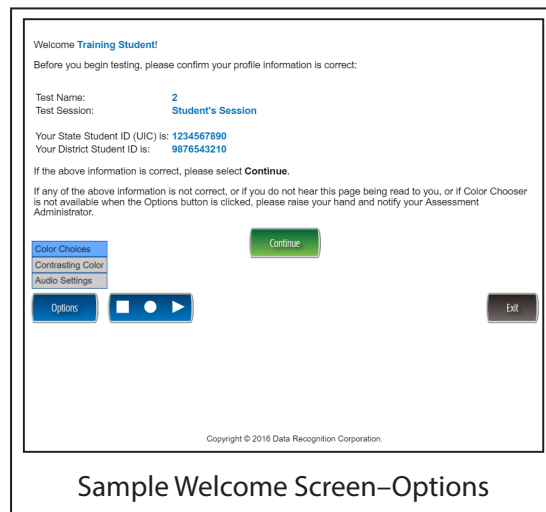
Welcome Training Student!

Before you begin testing, please confirm your profile information is correct:

Test Name: 2
Test Session: Student's Session

Your State Student ID (UIC) is: 1234567890
Your District Student ID is: 9876543210

If the above information is correct, please select Continue.

If any of the above information is not correct, or if you do not hear this page being read to you, or if Color Chooser is not available when the Options button is clicked, please raise your hand and notify your Assessment Administrator.

Continue

Color Choices
Contrasting Color
Audio Settings

Options

Exit

Copyright © 2016 Data Recognition Corporation.

Sample Welcome Screen–Options